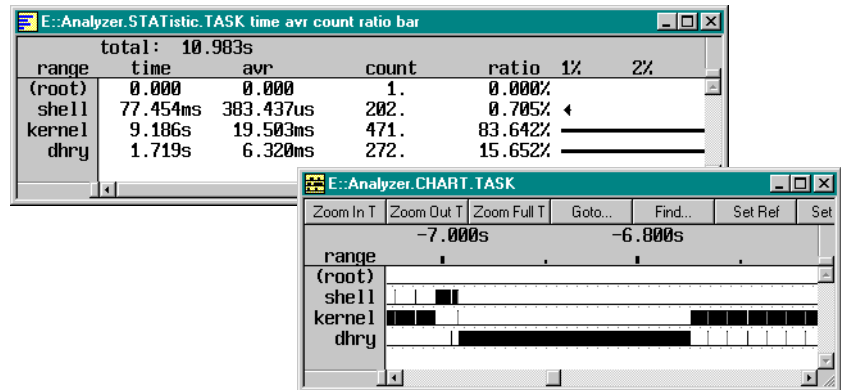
E::Analyzer.STATistic.TASK time avr count ratio bar

total: 10.983s

| range | time | avr | count | ratio | 1% | 2% |
|---|---|---|---|---|---|---|
| (root) | 0.000 | 0.000 | 1. | 0.000% | | |
| shell | 77.454ms | 383.437us | 202. | 0.705% | | |
| kernel | 9.186s | 19.503ms | 471. | 83.642% | | |
| dhry | 1.719s | 6.320ms | 272. | 15.652% | | |

E::Analyzer.CHART.TASK

Zoom In T | Zoom Out T | Zoom Full T | Goto... | Find... | Set Ref | Set

-7.000s -6.800s

range
(root)
shell
kernel
dhry